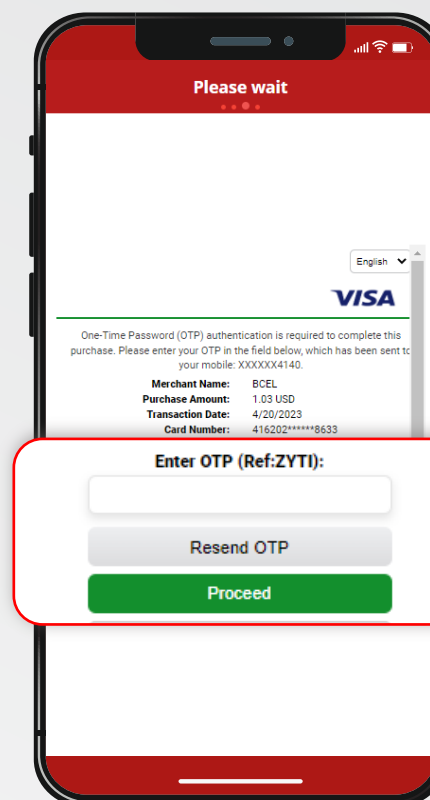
Please wait

English

VISA

One-Time Password (OTP) authentication is required to complete this purchase. Please enter your OTP in the field below, which has been sent to your mobile: XXXXXX4140.

| | |
|---|---|
| Merchant Name: | BCEL |
| Purchase Amount: | 1.03 USD |
| Transaction Date: | 4/20/2023 |
| Card Number: | 416202******8633 |

Enter OTP (Ref:ZYTI):

Resend OTP

Proceed